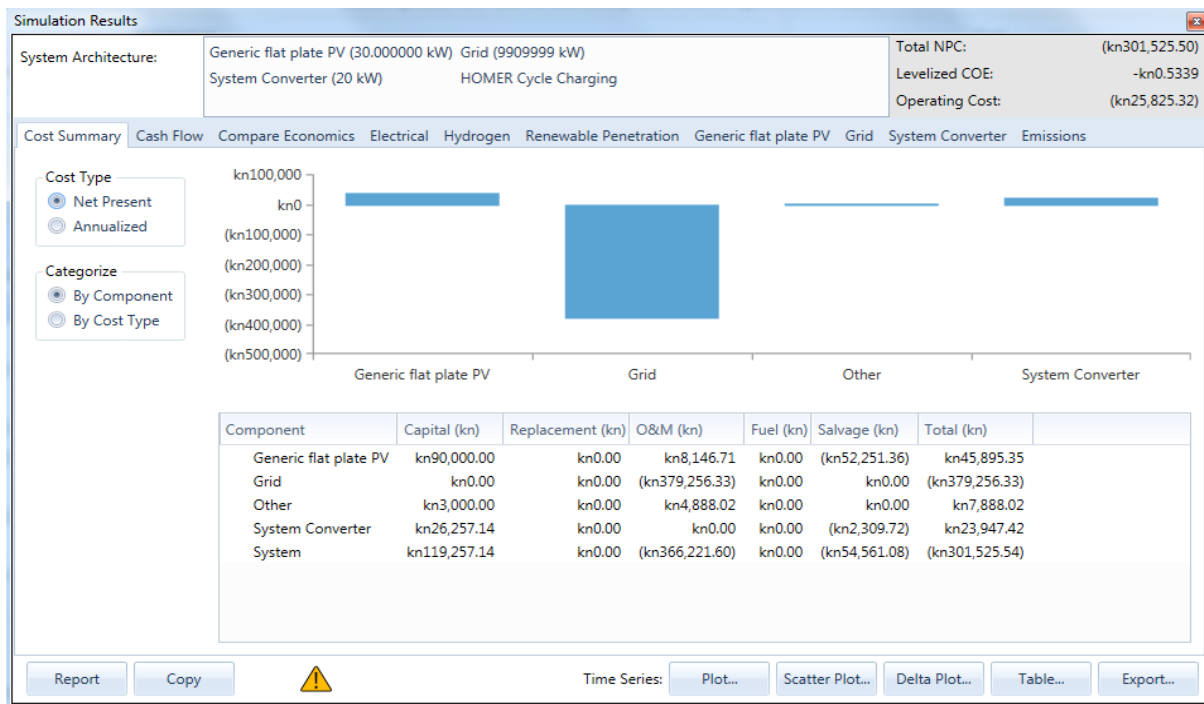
Simulation Results

System Architecture:

Generic flat plate PV (30.000000 kW) Grid (9909999 kW)
System Converter (20 kW) HOMER Cycle Charging

Total NPC: (kn301,525.50)
Levelized COE: -kn0.5339
Operating Cost: (kn25,825.32)

Cost Summary | Cash Flow | Compare Economics | Electrical | Hydrogen | Renewable Penetration | Generic flat plate PV | Grid | System Converter | Emissions

Cost Type
Net Present
Annualized

Categorize
By Component
By Cost Type

kn100,000
kn0
(kn100,000)
(kn200,000)
(kn300,000)
(kn400,000)
(kn500,000)

Generic flat plate PV | Grid | Other | System Converter

| Component | Capital (kn) | Replacement (kn) | O&M (kn) | Fuel (kn) | Salvage (kn) | Total (kn) |
|---|---|---|---|---|---|---|
| Generic flat plate PV | kn90,000.00 | kn0.00 | kn8,146.71 | kn0.00 | (kn52,251.36) | kn45,895.35 |
| Grid | kn0.00 | kn0.00 | (kn379,256.33) | kn0.00 | kn0.00 | (kn379,256.33) |
| Other | kn3,000.00 | kn0.00 | kn4,888.02 | kn0.00 | kn0.00 | kn7,888.02 |
| System Converter | kn26,257.14 | kn0.00 | kn0.00 | kn0.00 | (kn2,309.72) | kn23,947.42 |
| System | kn119,257.14 | kn0.00 | (kn366,221.60) | kn0.00 | (kn54,561.08) | (kn301,525.54) |

Report | Copy | Time Series: | Plot... | Scatter Plot... | Delta Plot... | Table... | Export...